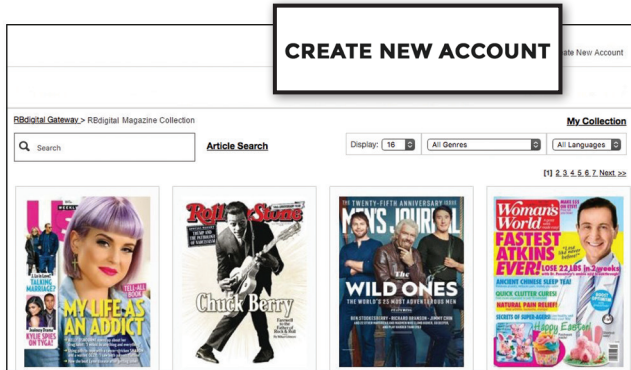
CREATE NEW ACCOUNT

ate New Account

RBdigital Gateway > RBdigital Magazine Collection

My Collection

Search

Article Search

Display: 16

All Genres

All Languages

[1] 2 3 4 5 6 7 Next >>

US WEEKLY

MY LIFE AS AN ADDICT

TELL-ALL BOOK

TALKING MARRIAGE?

KYLIE SPIES ON TYGA!

Rolling Stone

Chuck Berry

MEN'S JOURNAL

TWENTY-FIFTH ANNIVERSARY ISSUE

THE WILD ONES

THE WORLD'S 25 MOST ADVENTUROUS MEN

Woman's World

FASTEST ATKINS EVER!

LOSE 22 LBS IN 2 weeks

ANCIENT CHINESE SLEEP TEA!

QUICK CLUTTER CURE

NATURAL PAIN RELIEF

SECRETS OF SUPER-AGERS

Happy Easter